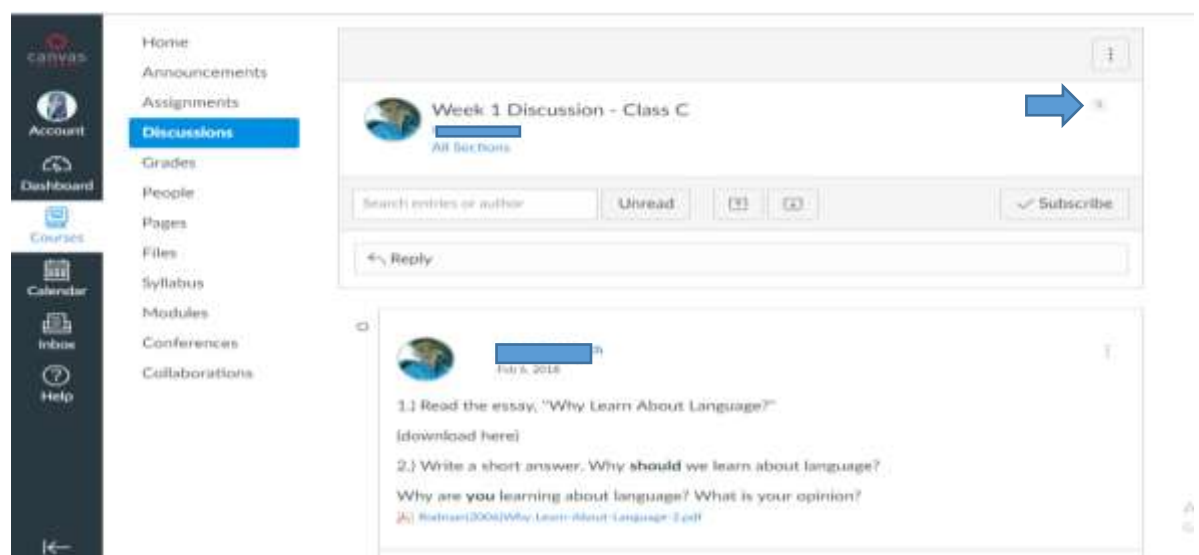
canvas
Account
Dashboard
Courses
Calendar
Inbox
Help

Home
Announcements
Assignments
Discussions
Grades
People
Pages
Files
Syllabus
Modules
Conferences
Collaborations

Week 1 Discussion - Class C
All Sections

Search entries or author
Unread
Subscribe

Reply

h
Feb 6, 2018

1.) Read the essay, "Why Learn About Language?"
(download here)
2.) Write a short answer. Why **should** we learn about language?
Why are **you** learning about language? What is your opinion?
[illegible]Why-Learn-About-Language-2.pdf